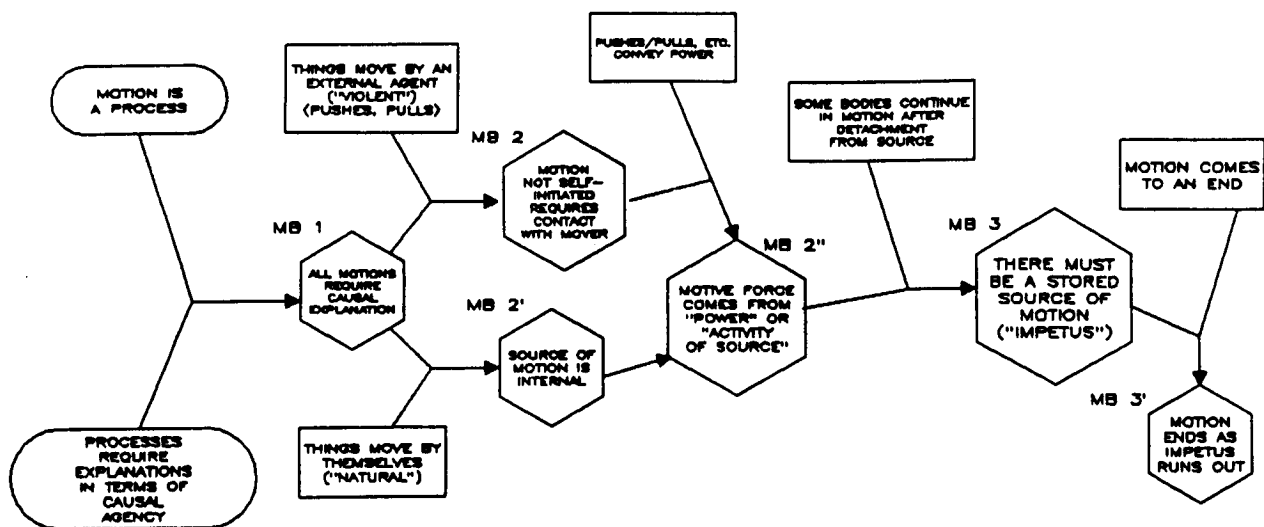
MOTION IS A PROCESS

PROCESSES REQUIRE EXPLANATIONS IN TERMS OF CAUSAL AGENCY

MB 1

ALL MOTIONS REQUIRE CAUSAL EXPLANATION

THINGS MOVE BY AN EXTERNAL AGENT ("VIOLENT") (PUSHES, PULLS)

THINGS MOVE BY THEMSELVES ("NATURAL")

MB 2

MOTION NOT SELF-INITIATED REQUIRES CONTACT WITH MOVER

MB 2'

SOURCE OF MOTION IS INTERNAL

PUSHES/PULLS, ETC. CONVEY POWER

MB 2"

MOTIVE FORCE COMES FROM "POWER" OR "ACTIVITY OF SOURCE"

SOME BODIES CONTINUE IN MOTION AFTER DETACHMENT FROM SOURCE

MB 3

THERE MUST BE A STORED SOURCE OF MOTION ("IMPETUS")

MOTION COMES TO AN END

MB 3'

MOTION ENDS AS IMPETUS RUNS OUT